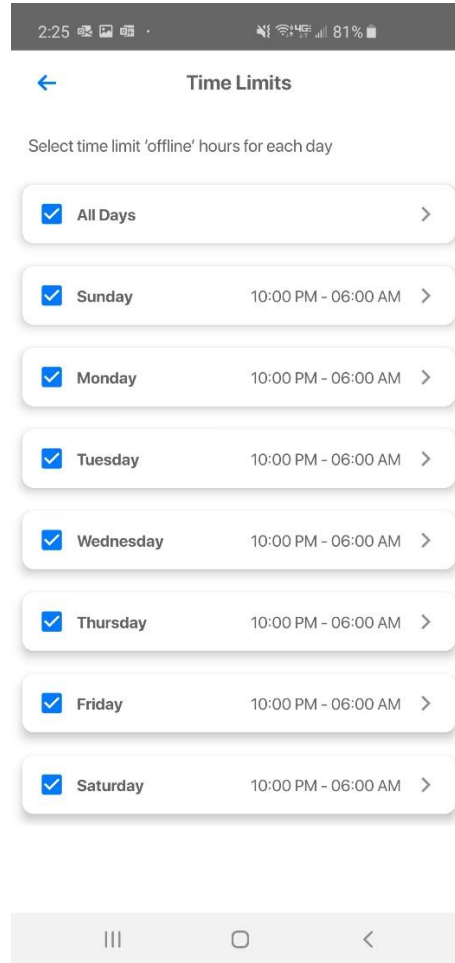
2:25 81%

Time Limits

Select time limit 'offline' hours for each day

All Days

Sunday 10:00 PM - 06:00 AM

Monday 10:00 PM - 06:00 AM

Tuesday 10:00 PM - 06:00 AM

Wednesday 10:00 PM - 06:00 AM

Thursday 10:00 PM - 06:00 AM

Friday 10:00 PM - 06:00 AM

Saturday 10:00 PM - 06:00 AM